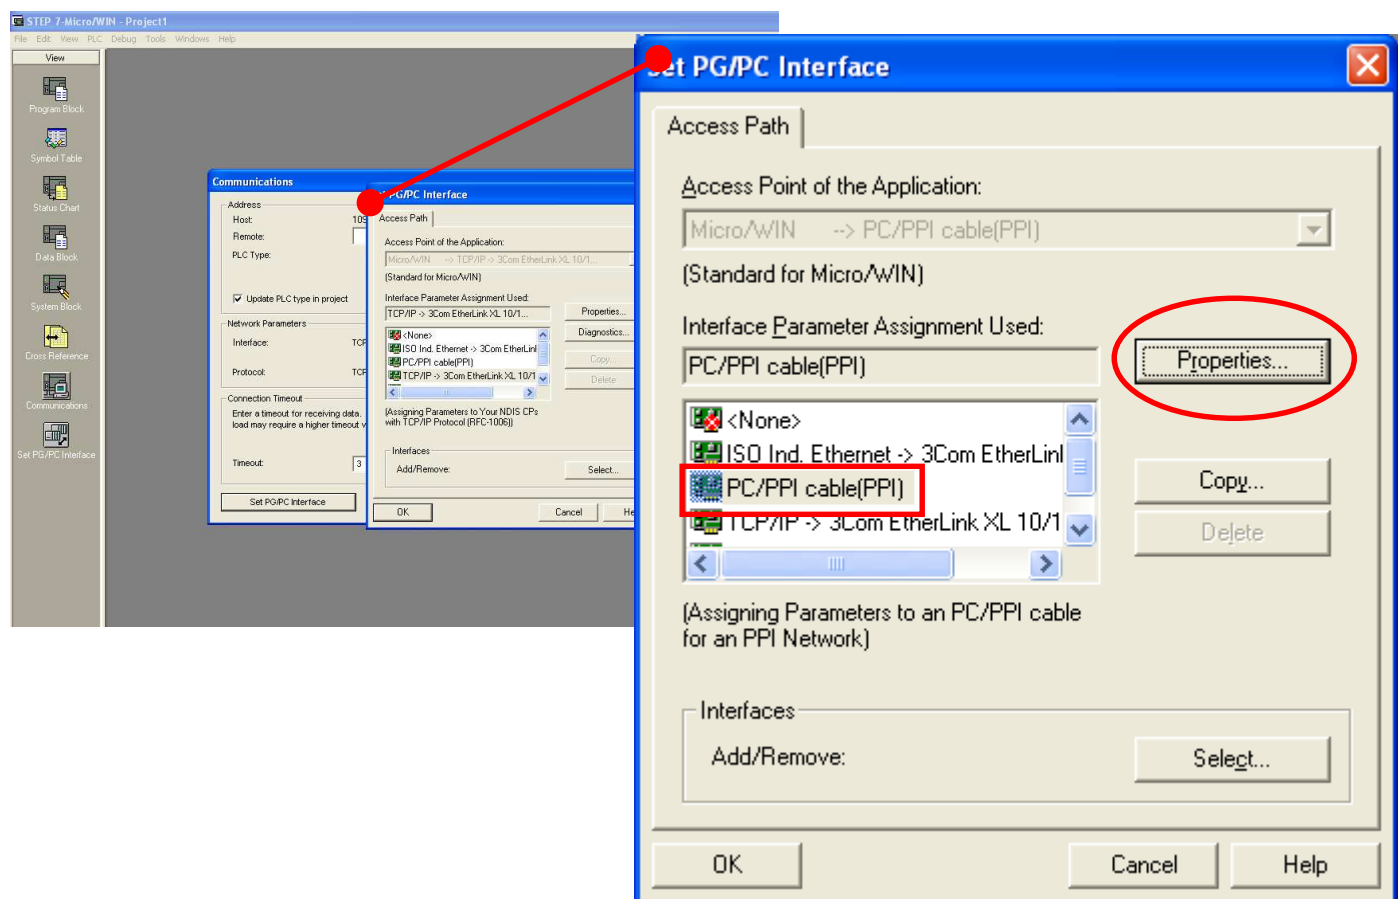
STEP 7-Micro/WIN - Project1
File Edit View PLC Debug Tools Windows Help
View
Program Block
Symbol Table
Status Chart
Data Block
System Block
Cross Reference
Communications
Set PG/PC Interface

Communications
Address
Host:
Remote:
PLC Type:
Update PLC type in project
Network Parameters
Interface:
Protocol:
Connection Timeout
Enter a timeout for receiving data. load may require a higher timeout v
Timeout:
Set PG/PC Interface

PG/PC Interface
Access Path
Access Point of the Application:
Micro/WIN --> TCP/IP -> 3Com EtherLink XL 10/1...
(Standard for Micro/WIN)
Interface Parameter Assignment Used:
TCP/IP -> 3Com EtherLink XL 10/1...
Properties...
Diagnostics...
Copy...
Delete
<None>
ISO Ind. Ethernet -> 3Com EtherLin
PC/PPI cable(PPI)
TCP/IP -> 3Com EtherLink XL 10/1
(Assigning Parameters to Your NDIS CPs with TCP/IP Protocol (RFC-1006))
Interfaces
Add/Remove:
Select...
OK
Cancel
He

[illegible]et PG/PC Interface
Access Path
Access Point of the Application:
Micro/WIN --> PC/PPI cable(PPI)
(Standard for Micro/WIN)
Interface Parameter Assignment Used:
PC/PPI cable(PPI)
Properties...
<None>
ISO Ind. Ethernet -> 3Com EtherLinl
PC/PPI cable(PPI)
TCP/IP -> 3Com EtherLink XL 10/1
Copy...
Delete
(Assigning Parameters to an PC/PPI cable for an PPI Network)
Interfaces
Add/Remove:
Select...
OK
Cancel
Help